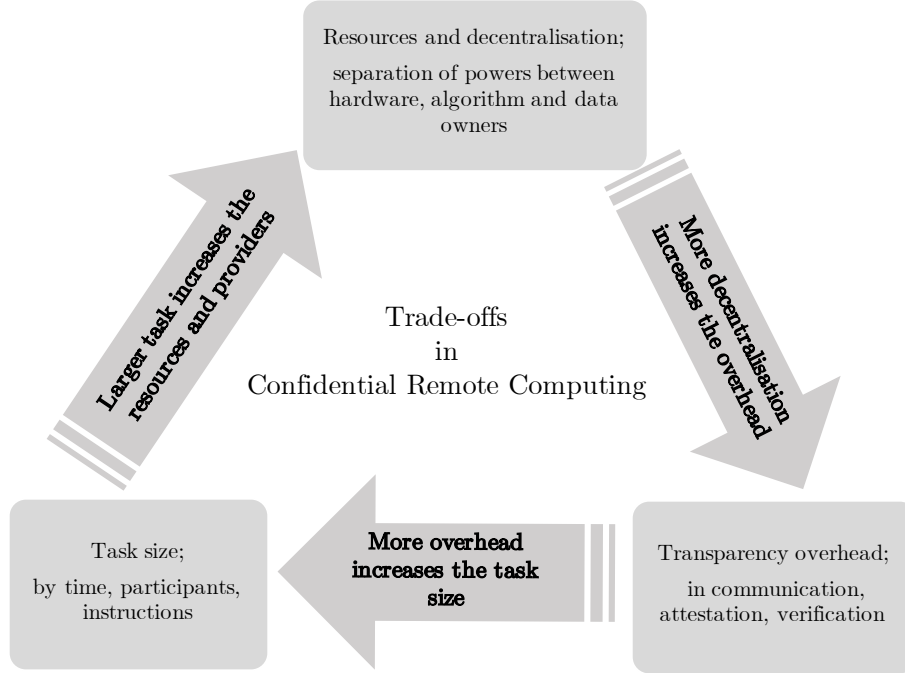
Resources and decentralisation;

separation of powers between hardware, algorithm and data owners

More decentralisation increases the overhead

Transparency overhead;

in communication, attestation, verification

More overhead increases the task size

Task size;

by time, participants, instructions

Larger task increases the resources and providers

Trade-offs in Confidential Remote Computing